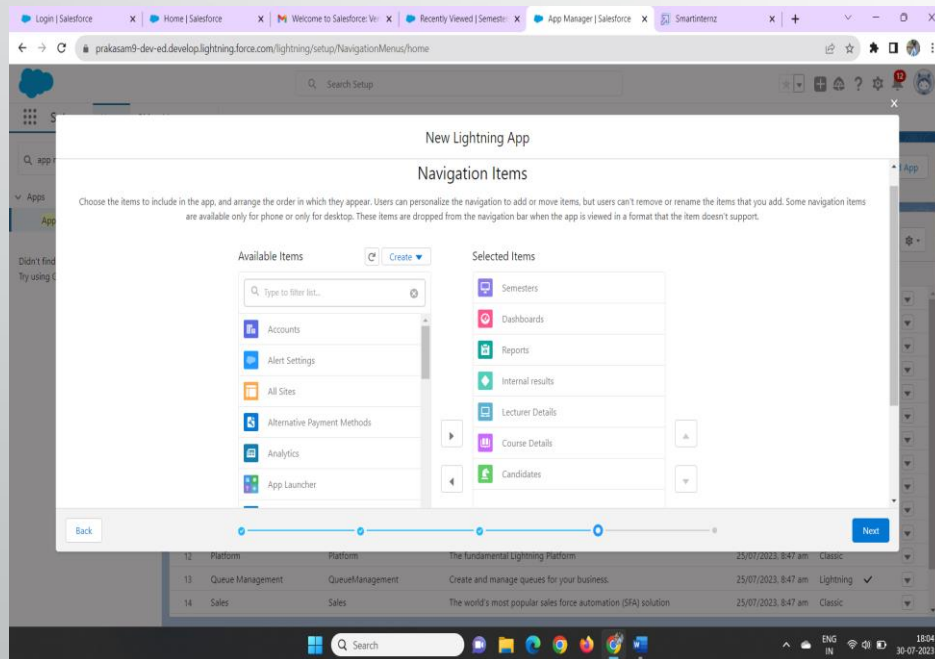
Login | Salesforce
Home | Salesforce
Welcome to Salesforce: Ver
Recently Viewed | Semeste
App Manager | Salesforce
Smartinternz

prakasam9-dev-ed.develop.lightning.force.com/lightning/setup/NavigationMenus/home

Search Setup

Q app
Apps
App
Didn't find
Try using

New Lightning App

Navigation Items

Choose the items to include in the app, and arrange the order in which they appear. Users can personalize the navigation to add or move items, but users can't remove or rename the items that you add. Some navigation items are available only for phone or only for desktop. These items are dropped from the navigation bar when the app is viewed in a format that the item doesn't support.

Available Items
Create
Type to filter list...
Accounts
Alert Settings
All Sites
Alternative Payment Methods
Analytics
App Launcher

Selected Items
Semesters
Dashboards
Reports
Internal results
Lecturer Details
Course Details
Candidates

Back
Next

| 12 | Platform | Platform | The fundamental Lightning Platform | 25/07/2023, 8:47 am | Classic |
| 13 | Queue Management | QueueManagement | Create and manage queues for your business. | 25/07/2023, 8:47 am | Lightning |
| 14 | Sales | Sales | The world's most popular sales force automation (SFA) solution | 25/07/2023, 8:47 am | Classic |

Search
ENG IN
18:04
30-07-2023